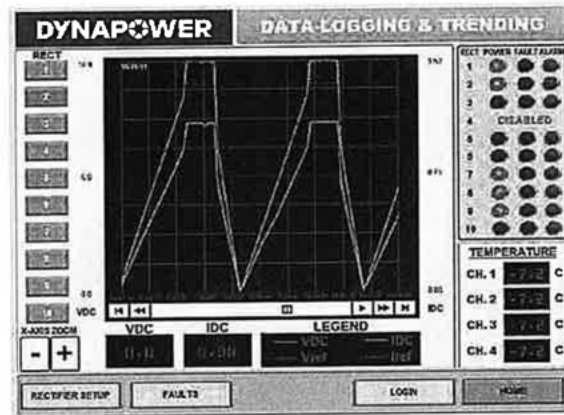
DYNAPOWER

DATA-LOGGING & TRENDING

RECT

1
2
3
4
5
6
7
8
9
10

VDC

X-AXIS ZOOM

-
+

VDC
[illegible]

IDC
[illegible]

LEGEND
VDC
IDC
Vref
Iref

IDC

RECT POWER FAULT ALARM
1
2
3
4 DISABLED
5
6
7
8
9
10

TEMPERATURE
CH. 1 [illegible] C
CH. 2 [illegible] C
CH. 3 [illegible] C
CH. 4 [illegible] C

RECTIFIER SETUP
FAULTS
LOGIN
HOME